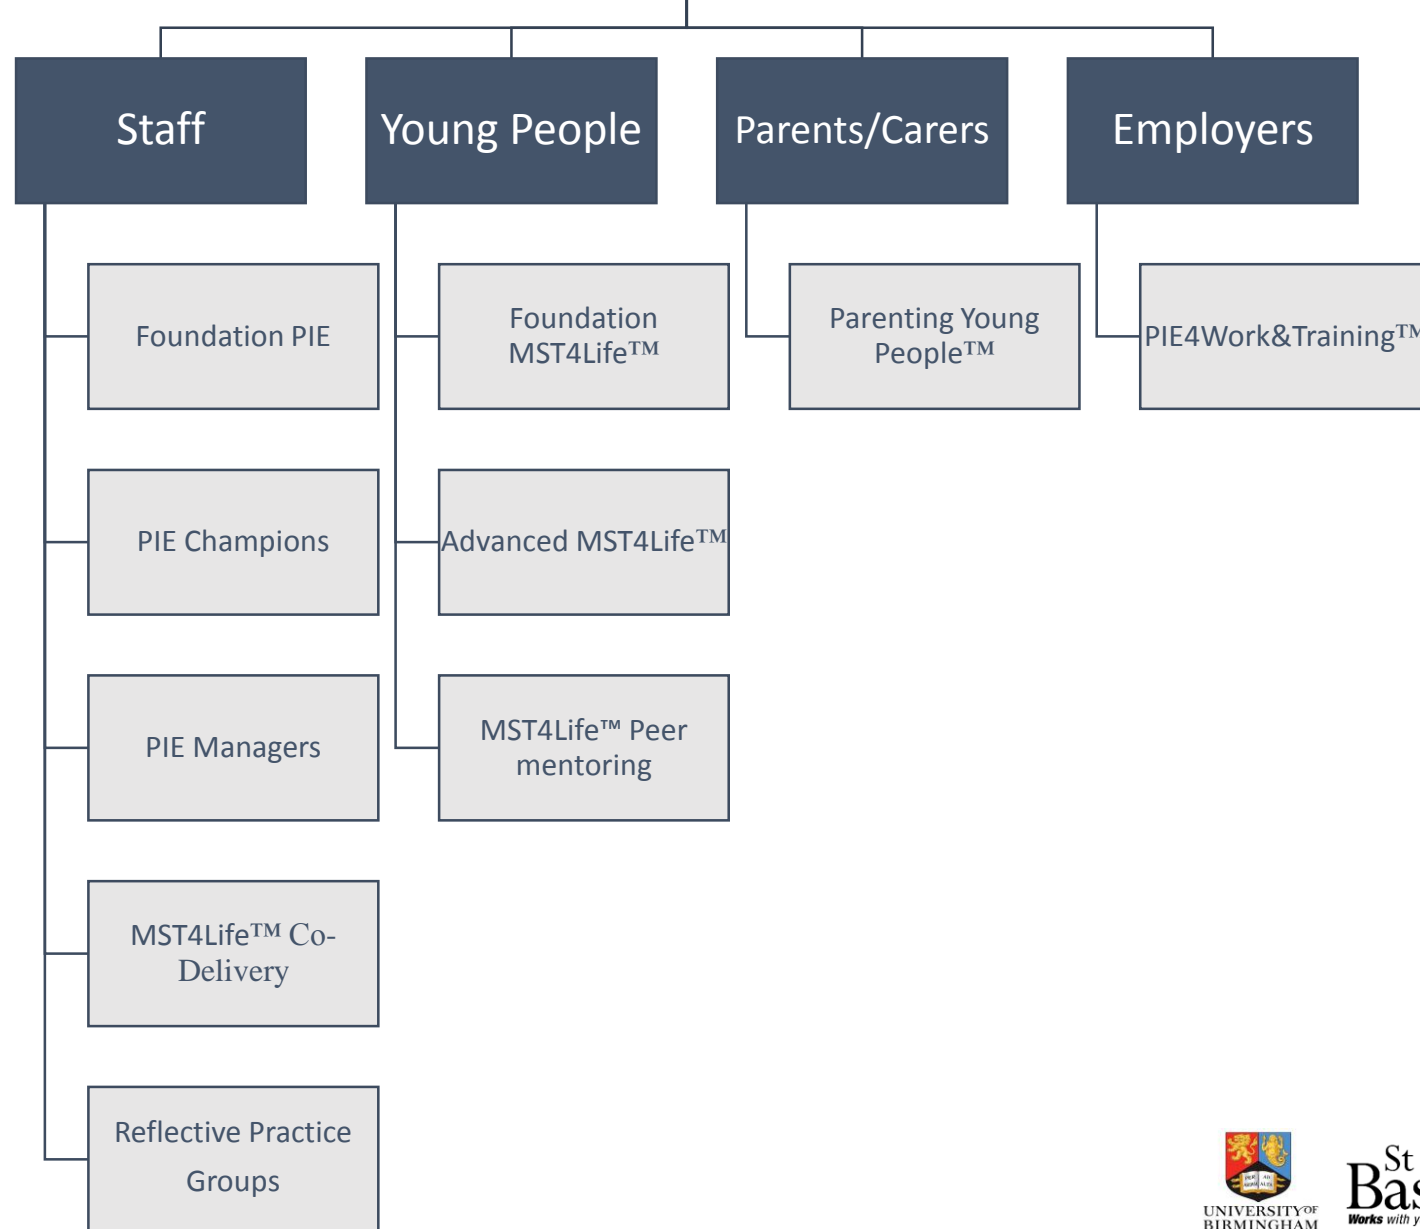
Staff

Young People

Parents/Carers

Employers

Foundation PIE

PIE Champions

PIE Managers

MST4Life™ Co-Delivery

Reflective Practice Groups

Foundation MST4Life™

Advanced MST4Life™

MST4Life™ Peer mentoring

Parenting Young People™

PIE4Work&Training™

UNIVERSITY OF BIRMINGHAM

St Bas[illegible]
Works with y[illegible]